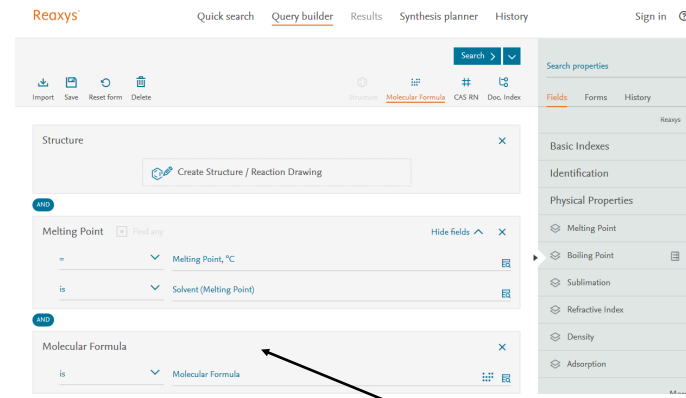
Reaxys®

Quick search Query builder Results Synthesis planner History

Sign in

Search

Import Save Reset form Delete

Structure Molecular Formula CAS RN Doc. Index

Structure

Create Structure / Reaction Drawing

AND

Melting Point Find any

Hide fields

= Melting Point, °C

is Solvent (Melting Point)

AND

Molecular Formula

is Molecular Formula

Search properties

Fields Forms History

Reaxys

Basic Indexes

Identification

Physical Properties

Melting Point

Boiling Point

Sublimation

Refractive Index

Density

Adsorption